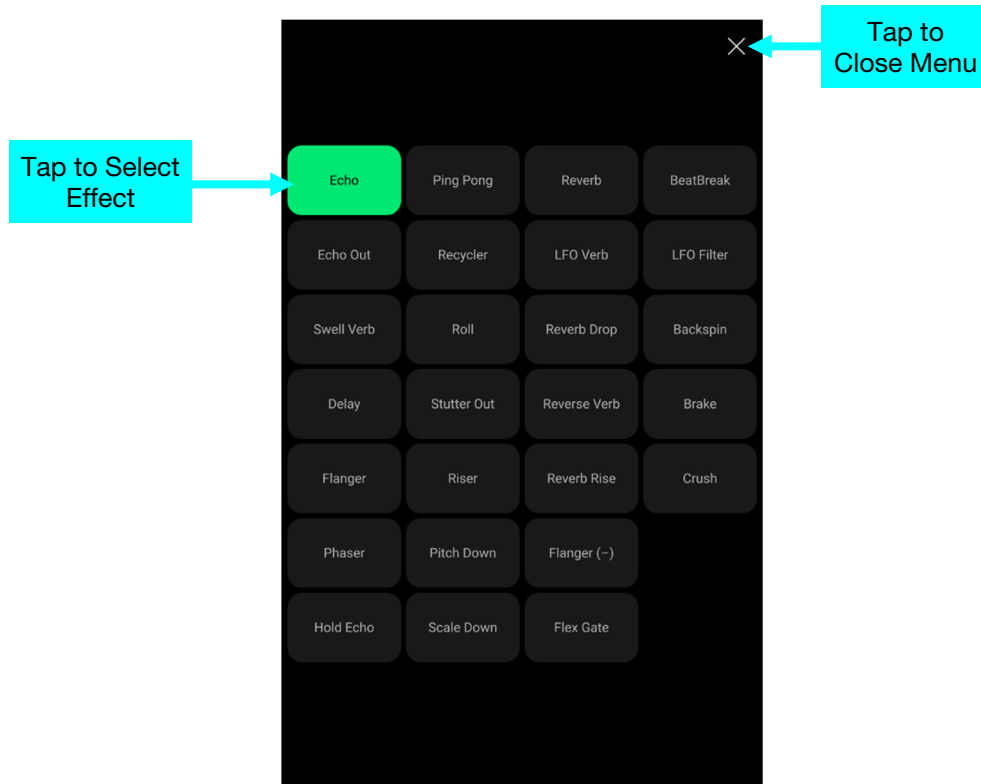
Tap to Close Menu

Tap to Select Effect

| Echo | Ping Pong | Reverb | BeatBreak |
|---|---|---|---|
| Echo Out | Recycler | LFO Verb | LFO Filter |
| Swell Verb | Roll | Reverb Drop | Backspin |
| Delay | Stutter Out | Reverse Verb | Brake |
| Flanger | Riser | Reverb Rise | Crush |
| Phaser | Pitch Down | Flanger (−) | |
| Hold Echo | Scale Down | Flex Gate | |